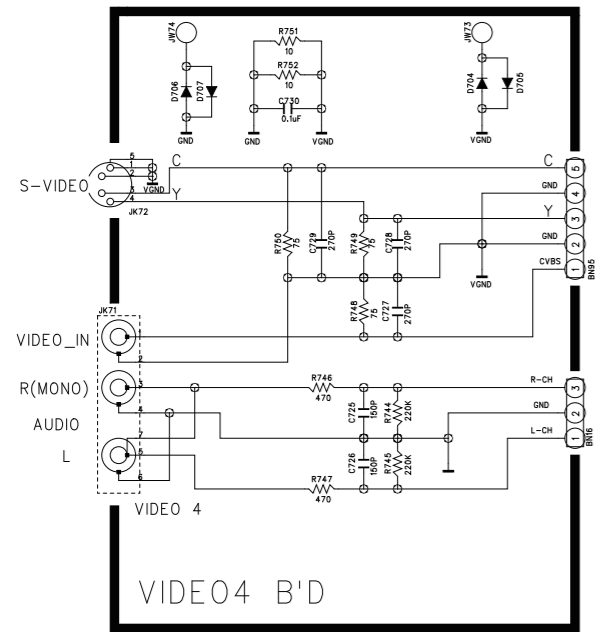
JW74
D706
D707
GND
R751
10
R752
10
C730
0.1uF
GND
VGND
JW73
D704
D705
VGND

S-VIDEO
5
1
2
3
4
VGND
JK72
C
Y
C
5
GND
4
Y
3
GND
2
CVBS
1
BN95
R750
75
C729
270P
R749
75
C728
270P
VGND
R748
75
C727
270P

JK71
VIDEO_IN
1
2
R(MONO)
3
4
AUDIO
L
7
5
6
R746
470
R-CH
3
GND
2
L-CH
1
BN16
C725
150P
R744
220K
C726
150P
R745
220K
R747
470
VIDEO 4

VIDEO4 B'D